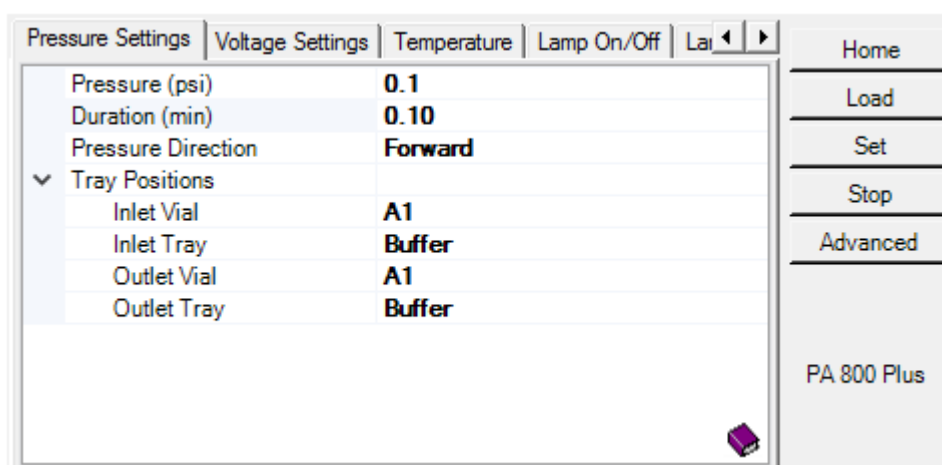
Pressure Settings | Voltage Settings | Temperature | Lamp On/Off | La

| | |
|---|---|
| Pressure (psi) | 0.1 |
| Duration (min) | 0.10 |
| Pressure Direction | Forward |
| Tray Positions | |
| Inlet Vial | A1 |
| Inlet Tray | Buffer |
| Outlet Vial | A1 |
| Outlet Tray | Buffer |

Home
Load
Set
Stop
Advanced

PA 800 Plus